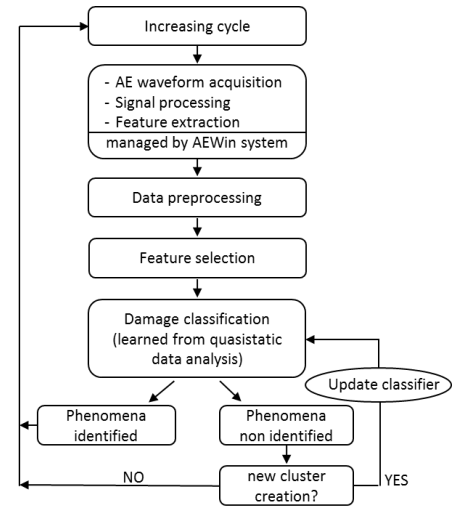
Increasing cycle

- AE waveform acquisition
- Signal processing
- Feature extraction
managed by AEWin system

Data preprocessing

Feature selection

Damage classification (learned from quasistatic data analysis)

Update classifier

Phenomena identified

Phenomena non identified

NO

new cluster creation?

YES